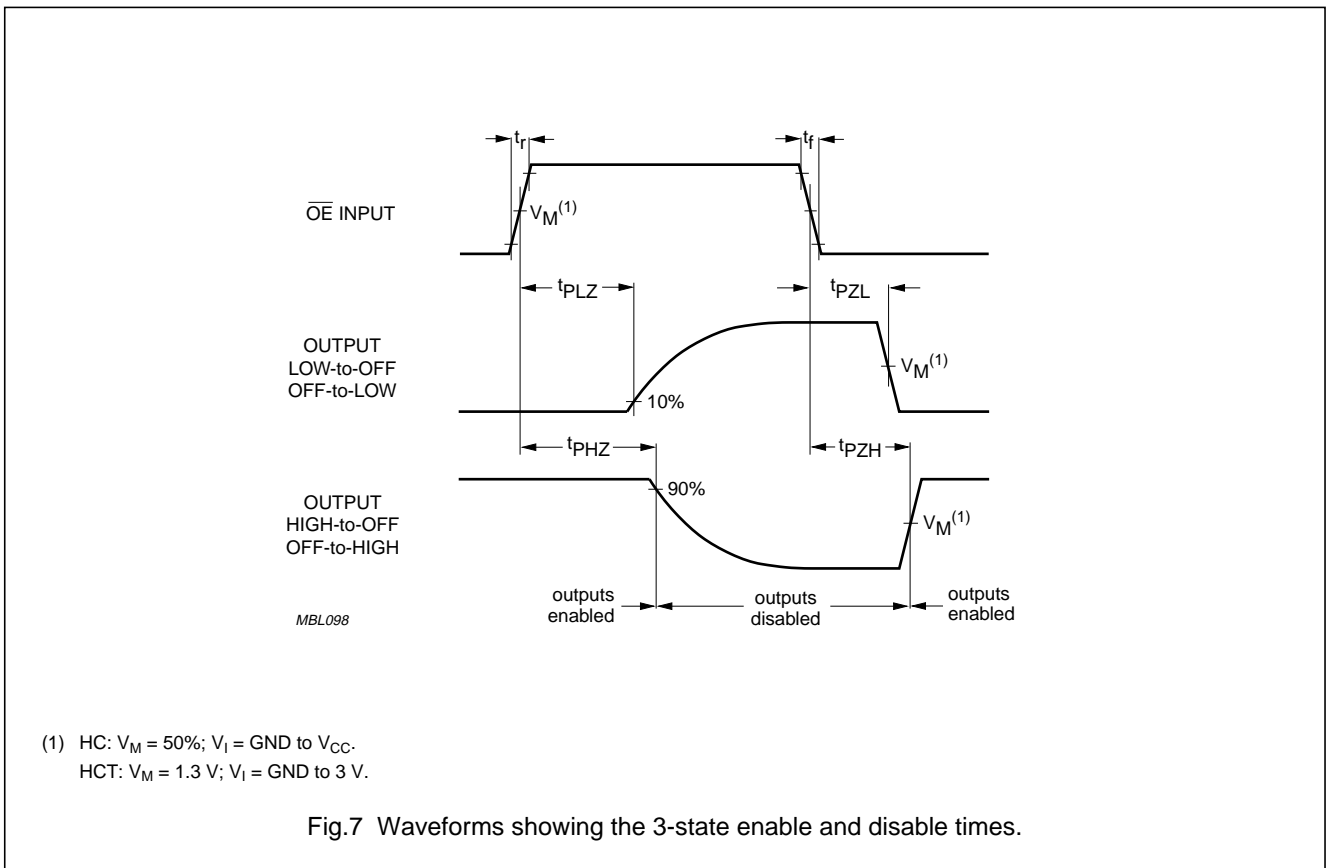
$t_r$

$t_f$

$\overline{OE}$ INPUT

$V_M^{(1)}$

$t_{PLZ}$

$t_{PZL}$

OUTPUT LOW-to-OFF OFF-to-LOW

$V_M^{(1)}$

10%

$t_{PHZ}$

$t_{PZH}$

OUTPUT HIGH-to-OFF OFF-to-HIGH

90%

$V_M^{(1)}$

outputs enabled

outputs disabled

outputs enabled

MBL098

(1) HC: $V_M$ = 50%; $V_I$ = GND to $V_{CC}$.
HCT: $V_M$ = 1.3 V; $V_I$ = GND to 3 V.

Fig.7 Waveforms showing the 3-state enable and disable times.